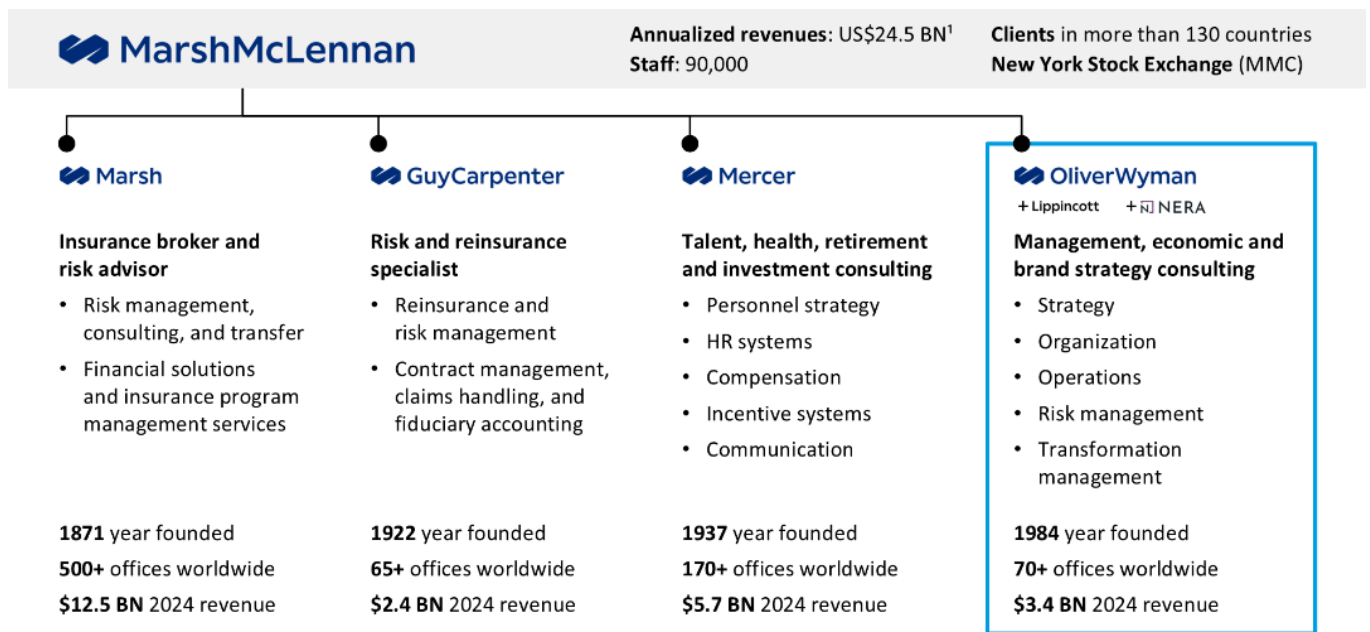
MarshMcLennan

**Annualized revenues**: US$24.5 BN$^1$
**Staff**: 90,000

**Clients** in more than 130 countries
**New York Stock Exchange** (MMC)

Marsh

**Insurance broker and risk advisor**

- Risk management, consulting, and transfer
- Financial solutions and insurance program management services

**1871** year founded
**500+** offices worldwide
**$12.5 BN** 2024 revenue

GuyCarpenter

**Risk and reinsurance specialist**

- Reinsurance and risk management
- Contract management, claims handling, and fiduciary accounting

**1922** year founded
**65+** offices worldwide
**$2.4 BN** 2024 revenue

Mercer

**Talent, health, retirement and investment consulting**

- Personnel strategy
- HR systems
- Compensation
- Incentive systems
- Communication

**1937** year founded
**170+** offices worldwide
**$5.7 BN** 2024 revenue

OliverWyman
+ Lippincott + NERA

**Management, economic and brand strategy consulting**

- Strategy
- Organization
- Operations
- Risk management
- Transformation management

**1984** year founded
**70+** offices worldwide
**$3.4 BN** 2024 revenue